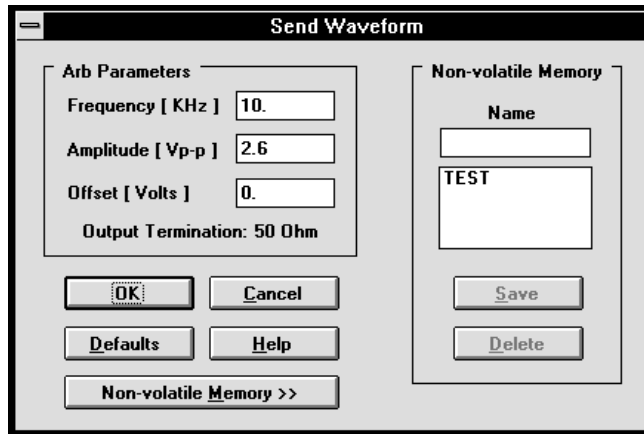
Send Waveform

Arb Parameters

Frequency [ KHz ] 10.

Amplitude [ Vp-p ] 2.6

Offset [ Volts ] 0.

Output Termination: 50 Ohm

OK

Cancel

Defaults

Help

Non-volatile Memory >>

Non-volatile Memory

Name

TEST

Save

Delete